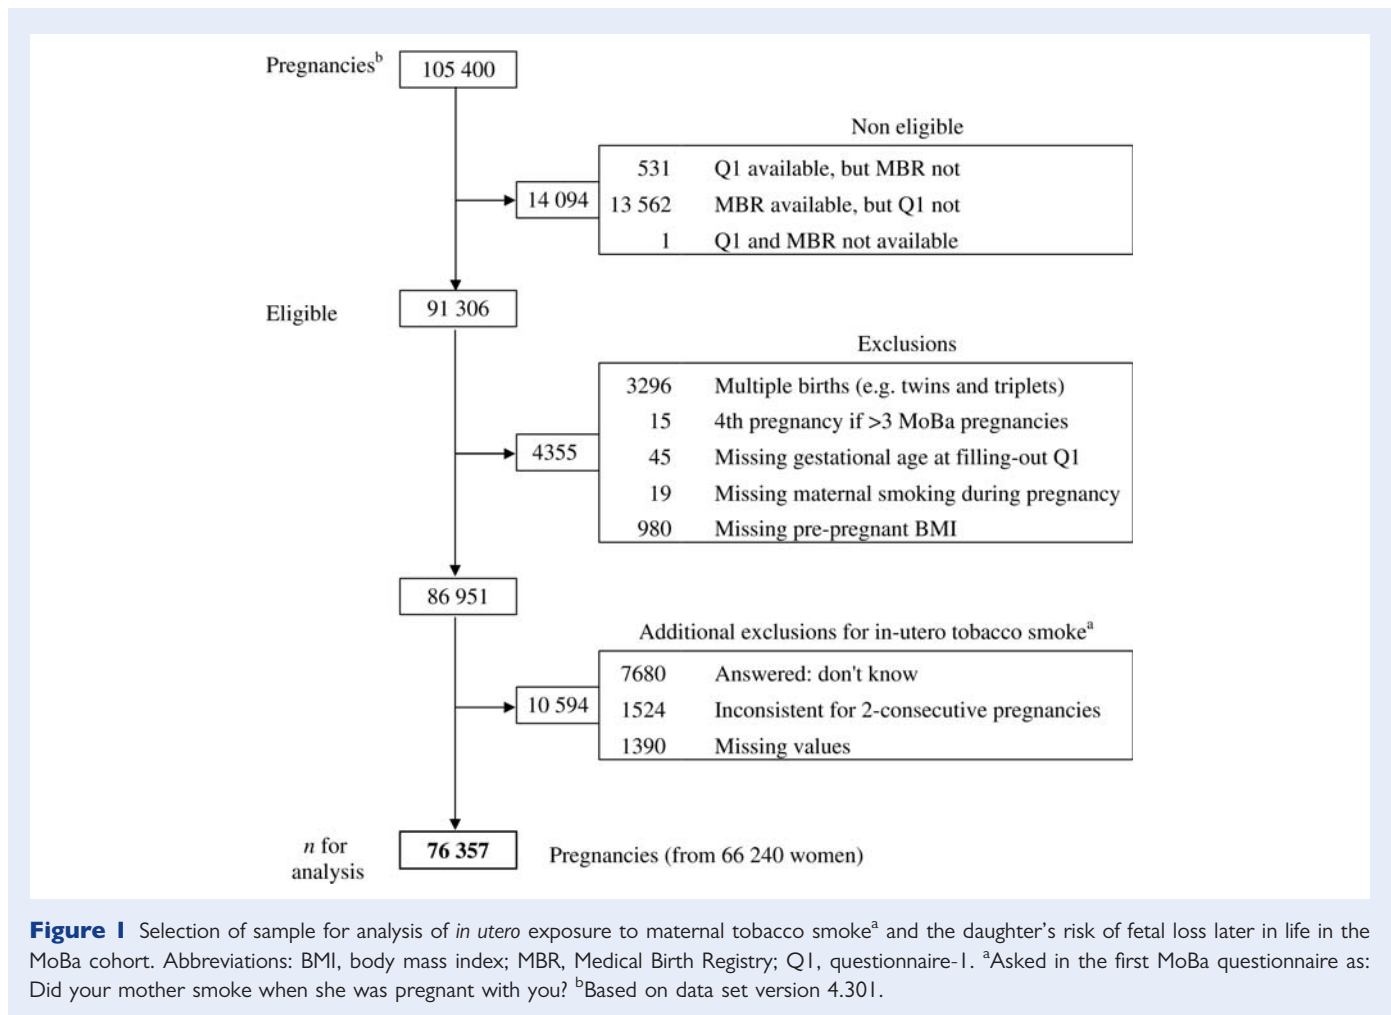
Pregnancies$^b$ 105 400

Non eligible

14 094

| | |
|---|---|
| 531 | Q1 available, but MBR not |
| 13 562 | MBR available, but Q1 not |
| 1 | Q1 and MBR not available |

Eligible 91 306

Exclusions

4355

| | |
|---|---|
| 3296 | Multiple births (e.g. twins and triplets) |
| 15 | 4th pregnancy if >3 MoBa pregnancies |
| 45 | Missing gestational age at filling-out Q1 |
| 19 | Missing maternal smoking during pregnancy |
| 980 | Missing pre-pregnant BMI |

86 951

Additional exclusions for in-utero tobacco smoke$^a$

10 594

| | |
|---|---|
| 7680 | Answered: don't know |
| 1524 | Inconsistent for 2-consecutive pregnancies |
| 1390 | Missing values |

*n* for analysis **76 357** Pregnancies (from 66 240 women)

**Figure 1** Selection of sample for analysis of *in utero* exposure to maternal tobacco smoke$^a$ and the daughter's risk of fetal loss later in life in the MoBa cohort. Abbreviations: BMI, body mass index; MBR, Medical Birth Registry; Q1, questionnaire-1. $^a$Asked in the first MoBa questionnaire as: Did your mother smoke when she was pregnant with you? $^b$Based on data set version 4.301.